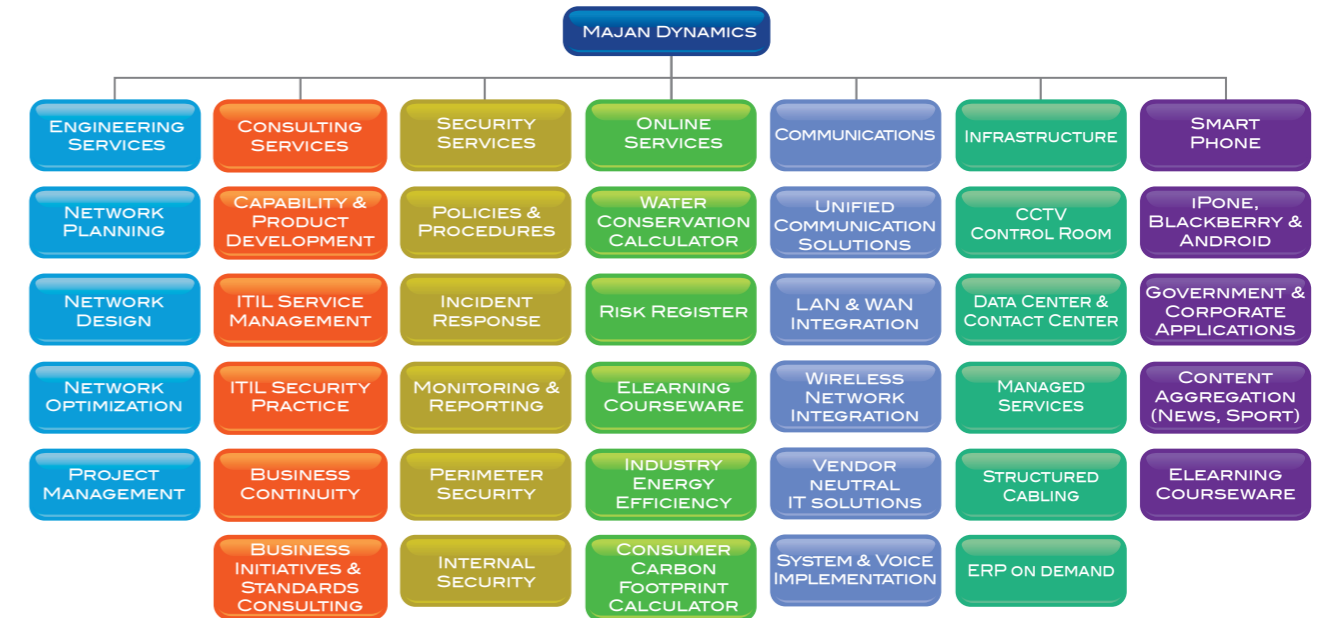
Majan Dynamics

Engineering Services

Network Planning

Network Design

Network Optimization

Project Management

Consulting Services

Capability & Product Development

ITIL Service Management

ITIL Security Practice

Business Continuity

Business Initiatives & Standards Consulting

Security Services

Policies & Procedures

Incident Response

Monitoring & Reporting

Perimeter Security

Internal Security

Online Services

Water Conservation Calculator

Risk Register

Elearning Courseware

Industry Energy Efficiency

Consumer Carbon Footprint Calculator

Communications

Unified Communication Solutions

LAN & WAN Integration

Wireless Network Integration

Vendor neutral IT solutions

System & Voice Implementation

Infrastructure

CCTV Control Room

Data Center & Contact Center

Managed Services

Structured Cabling

ERP on demand

Smart Phone

iPone, Blackberry & Android

Government & Corporate Applications

Content Aggregation (News, Sport)

Elearning Courseware